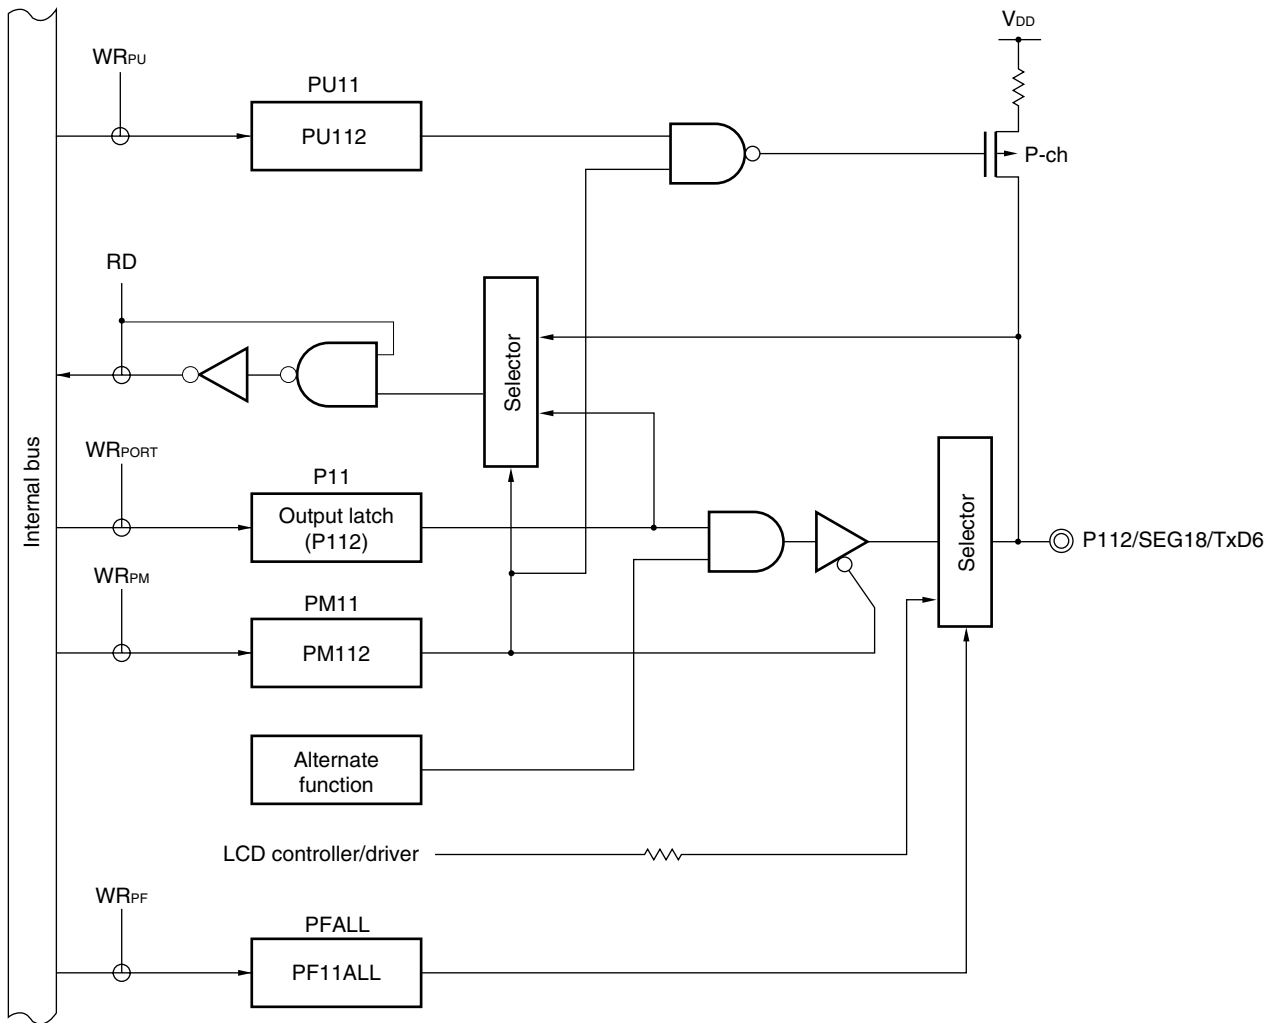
$V_{DD}$

$WR_{PU}$

PU11

PU112

P-ch

RD

Selector

Internal bus

$WR_{PORT}$

P11

Output latch (P112)

Selector

P112/SEG18/TxD6

$WR_{PM}$

PM11

PM112

Alternate function

LCD controller/driver

$WR_{PF}$

PFALL

PF11ALL